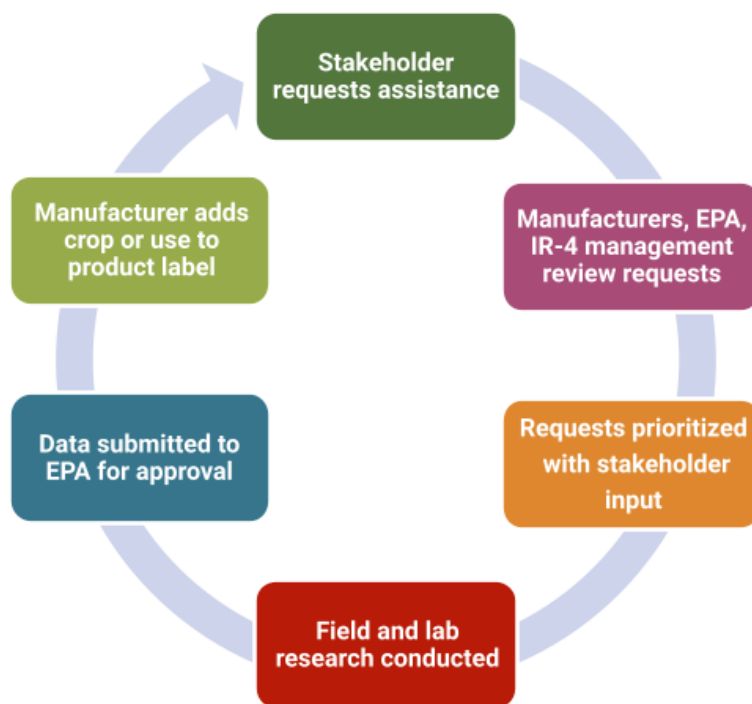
Stakeholder requests assistance

Manufacturers, EPA, IR-4 management review requests

Requests prioritized with stakeholder input

Field and lab research conducted

Data submitted to EPA for approval

Manufacturer adds crop or use to product label